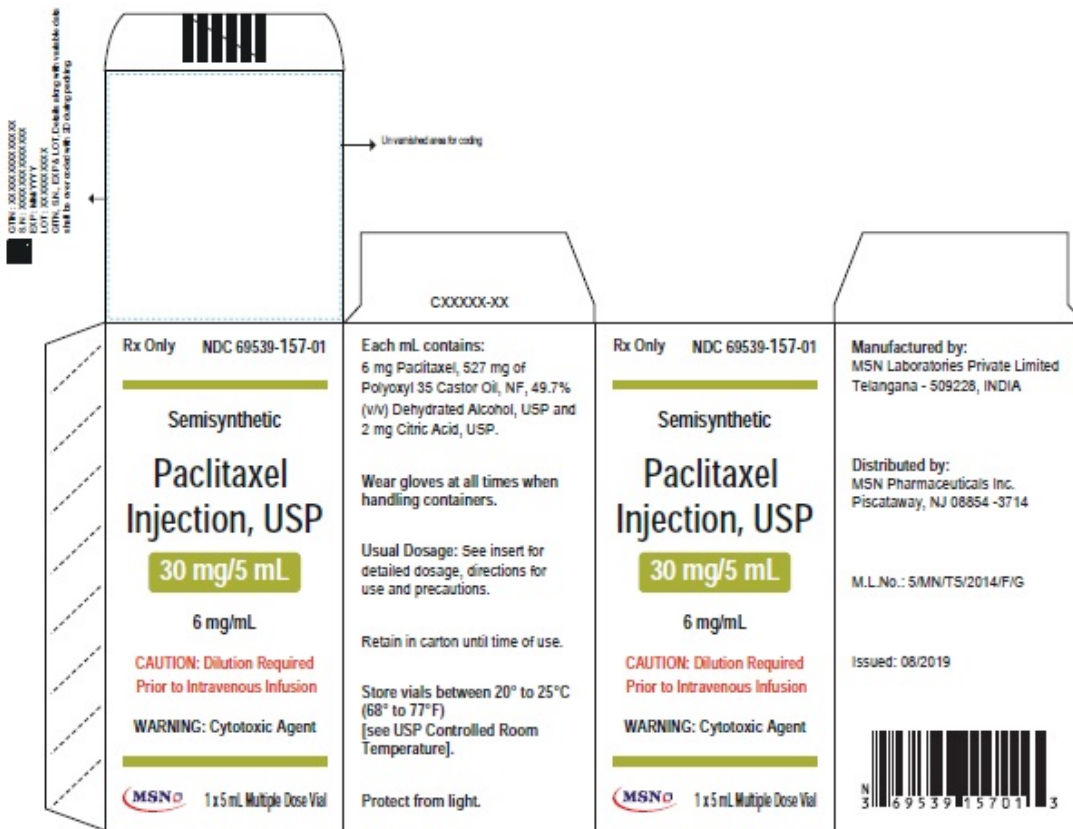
GTIN : XXXXXXXXXXXXXX
S.N : XXXXXXXXXXXXXX
EXP : MM/YYYY
LOT : XXXXXXXXX
GTIN, SN, EXP & LOT Details along with readable data shall be over coded with 2D coding printing

Unvarnished area for coding

CXXXXX-XX

Rx Only NDC 69539-157-01

Semisynthetic

Paclitaxel Injection, USP

30 mg/5 mL

6 mg/mL

CAUTION: Dilution Required Prior to Intravenous Infusion

WARNING: Cytotoxic Agent

MSN

1 x 5 mL Multiple Dose Vial

Each mL contains:
6 mg Paclitaxel, 527 mg of Polyoxyl 35 Castor Oil, NF, 49.7% (v/v) Dehydrated Alcohol, USP and 2 mg Citric Acid, USP.

Wear gloves at all times when handling containers.

Usual Dosage: See insert for detailed dosage, directions for use and precautions.

Retain in carton until time of use.

Store vials between 20° to 25°C (68° to 77°F)
[see USP Controlled Room Temperature].

Protect from light.

Rx Only NDC 69539-157-01

Semisynthetic

Paclitaxel Injection, USP

30 mg/5 mL

6 mg/mL

CAUTION: Dilution Required Prior to Intravenous Infusion

WARNING: Cytotoxic Agent

MSN

1 x 5 mL Multiple Dose Vial

Manufactured by:
MSN Laboratories Private Limited
Telangana - 509228, INDIA

Distributed by:
MSN Pharmaceuticals Inc.
Piscataway, NJ 08854 -3714

M.L.No.: 5/MN/TS/2014/F/G

Issued: 08/2019

N 3 69539 15701 3